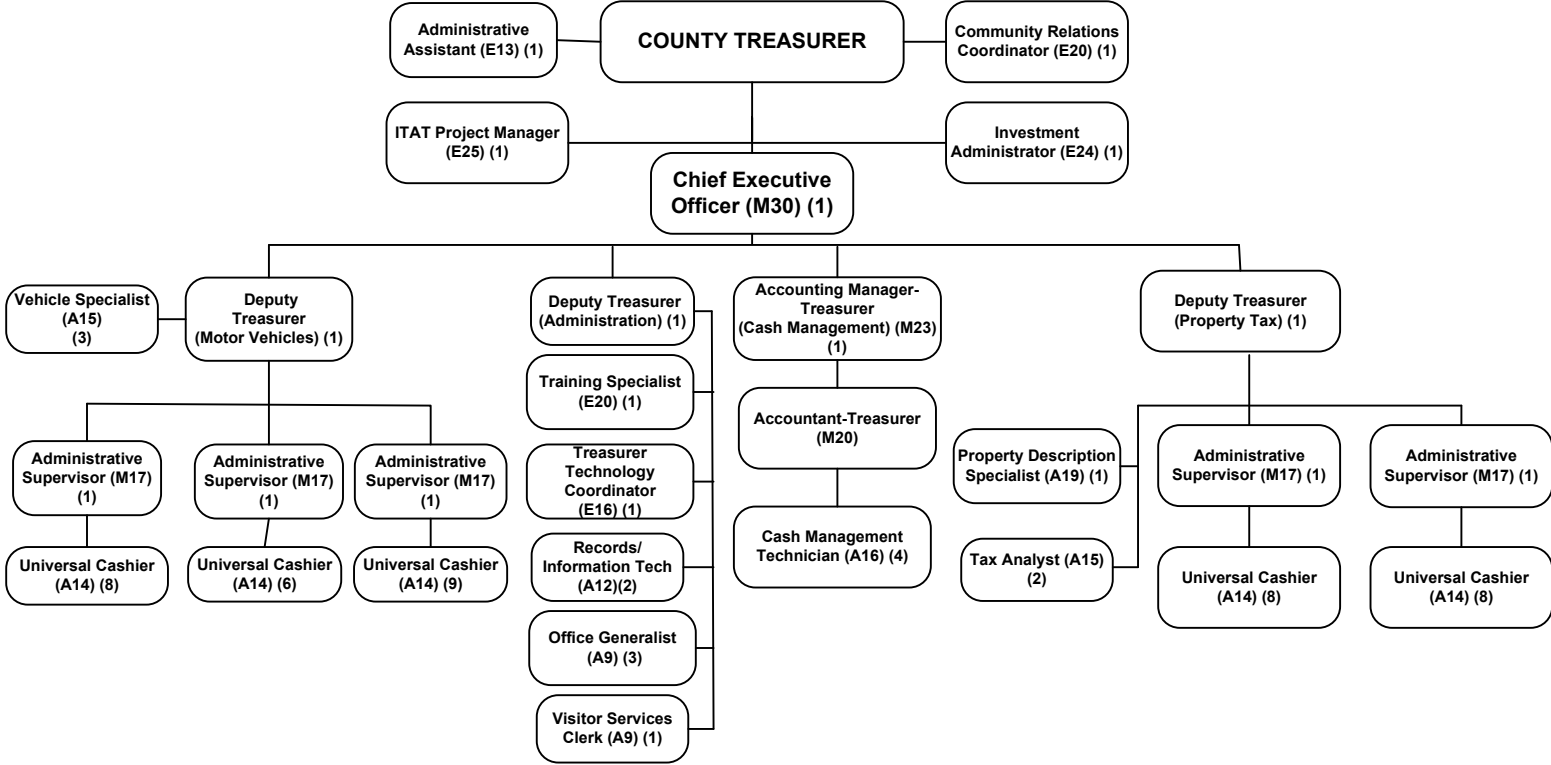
Administrative Assistant (E13) (1)

COUNTY TREASURER

Community Relations Coordinator (E20) (1)

ITAT Project Manager (E25) (1)

Investment Administrator (E24) (1)

Chief Executive Officer (M30) (1)

Vehicle Specialist (A15) (3)

Deputy Treasurer (Motor Vehicles) (1)

Administrative Supervisor (M17) (1)

Universal Cashier (A14) (8)

Administrative Supervisor (M17) (1)

Universal Cashier (A14) (6)

Administrative Supervisor (M17) (1)

Universal Cashier (A14) (9)

Deputy Treasurer (Administration) (1)

Training Specialist (E20) (1)

Treasurer Technology Coordinator (E16) (1)

Records/ Information Tech (A12)(2)

Office Generalist (A9) (3)

Visitor Services Clerk (A9) (1)

Accounting Manager-Treasurer (Cash Management) (M23) (1)

Accountant-Treasurer (M20)

Cash Management Technician (A16) (4)

Deputy Treasurer (Property Tax) (1)

Property Description Specialist (A19) (1)

Tax Analyst (A15) (2)

Administrative Supervisor (M17) (1)

Universal Cashier (A14) (8)

Administrative Supervisor (M17) (1)

Universal Cashier (A14) (8)